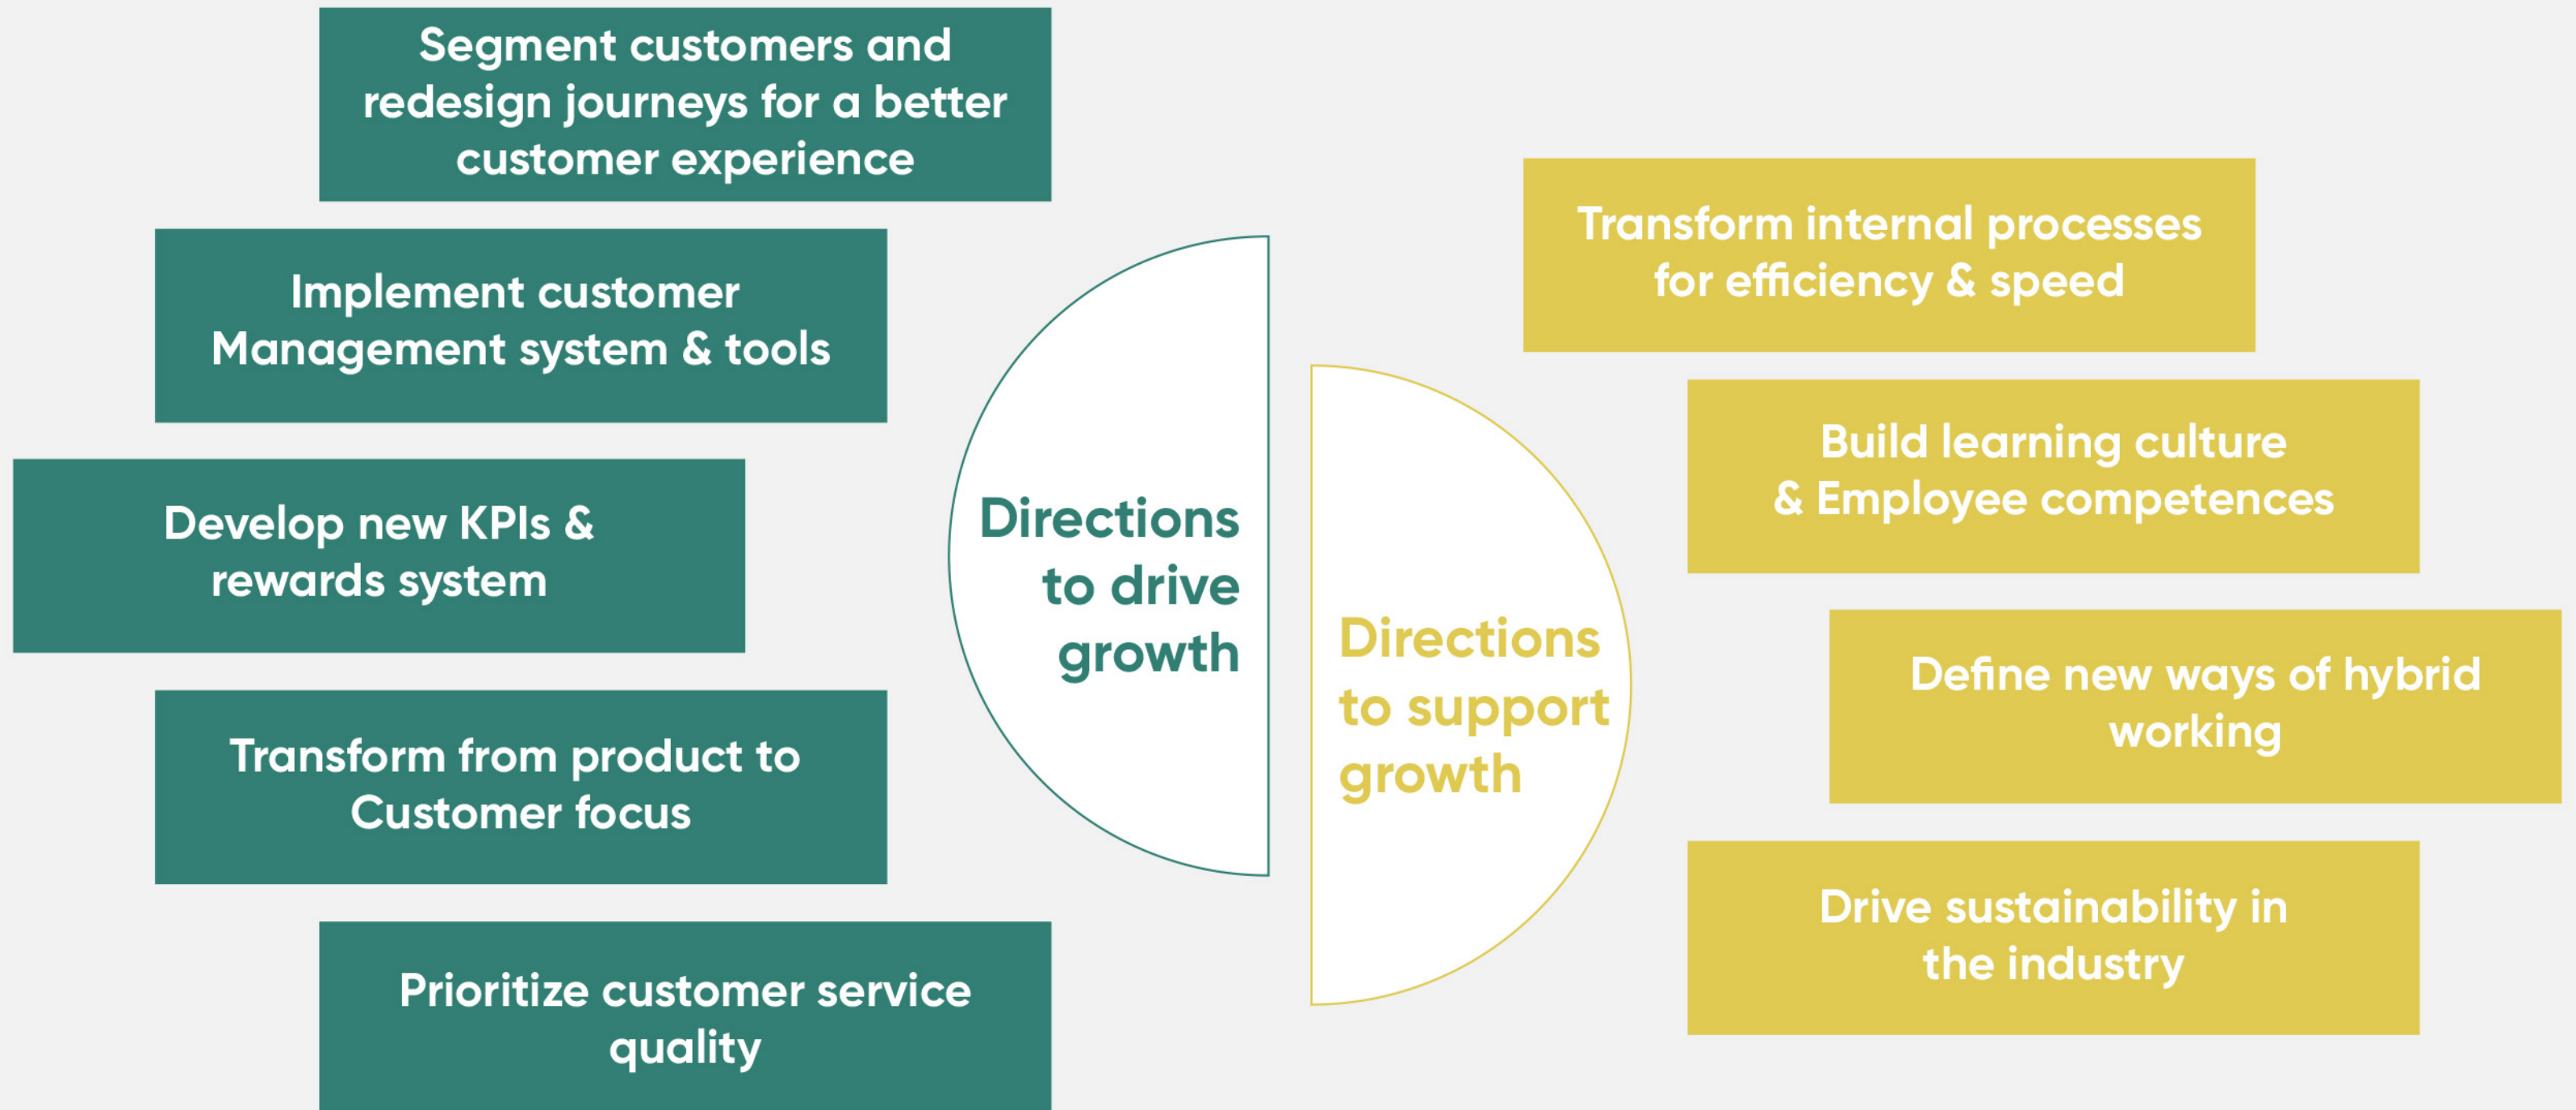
Segment customers and redesign journeys for a better customer experience

Implement customer Management system & tools

Develop new KPIs & rewards system

Transform from product to Customer focus

Prioritize customer service quality

Directions to drive growth

Directions to support growth

Transform internal processes for efficiency & speed

Build learning culture & Employee competences

Define new ways of hybrid working

Drive sustainability in the industry